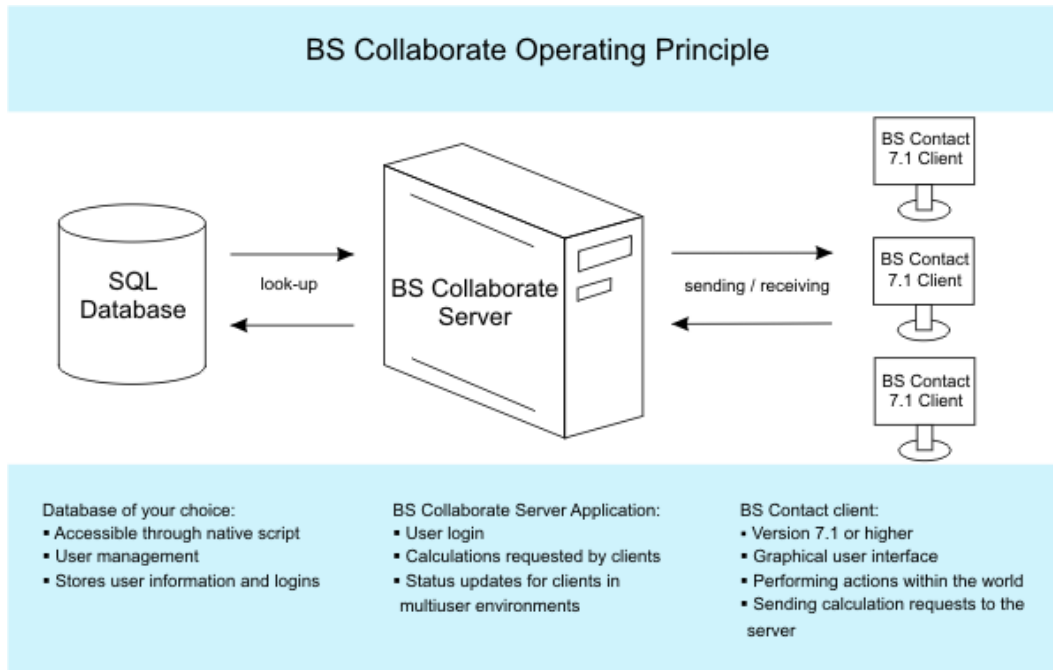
BS Collaborate Operating Principle

SQL Database

look-up

BS Collaborate Server

sending / receiving

BS Contact 7.1 Client

BS Contact 7.1 Client

BS Contact 7.1 Client

Database of your choice:
▪ Accessible through native script
▪ User management
▪ Stores user information and logins

BS Collaborate Server Application:
▪ User login
▪ Calculations requested by clients
▪ Status updates for clients in multiuser environments

BS Contact client:
▪ Version 7.1 or higher
▪ Graphical user interface
▪ Performing actions within the world
▪ Sending calculation requests to the server